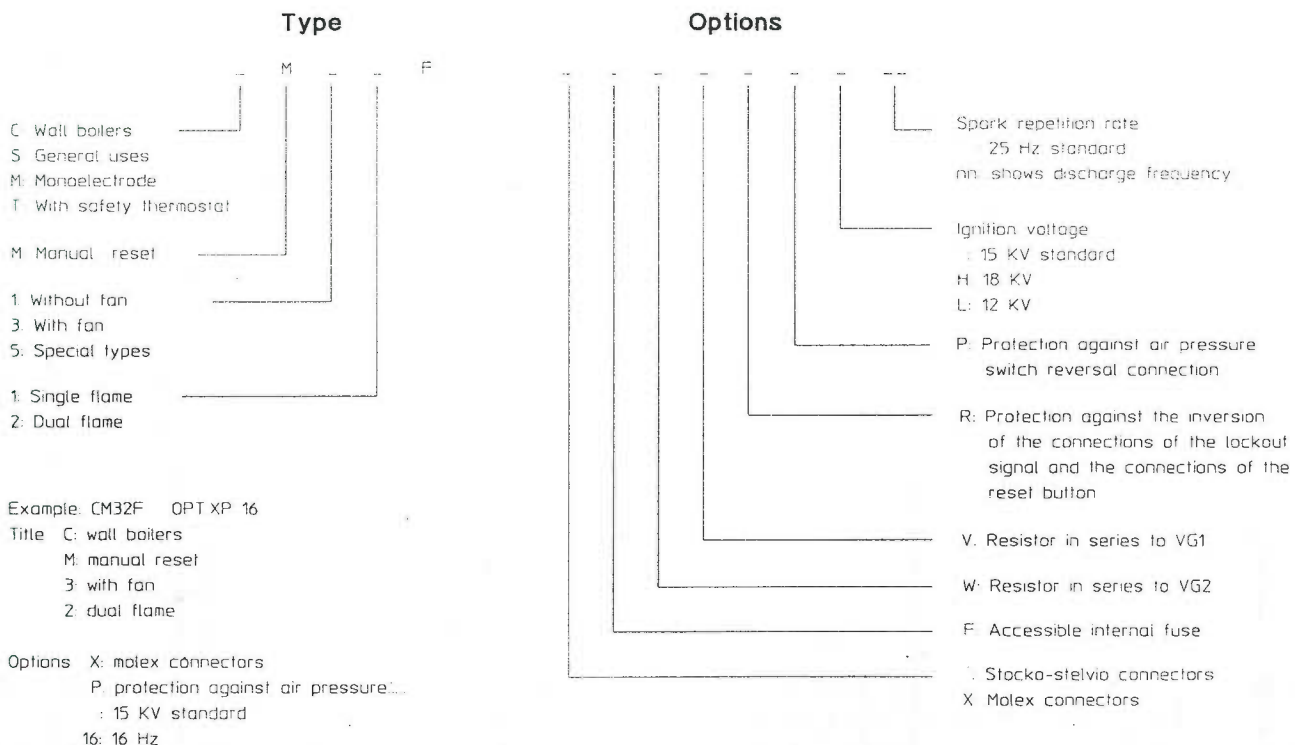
Type

_ M _ _ F

C Wall boilers
S General uses
M Monoelectrode
T With safety thermostat

M Manual reset

1 Without fan
3 With fan
5 Special types

1 Single flame
2 Dual flame

Example CM32F OPT XP 16
Title C: wall boilers
M manual reset
3 with fan
2 dual flame

Options X: molex connectors
P protection against air pressure...
: 15 KV standard
16: 16 Hz

Options

Spark repetition rate
: 25 Hz standard
nn shows discharge frequency

Ignition voltage
: 15 KV standard
H 18 KV
L: 12 KV

P: Protection against air pressure switch reversal connection

R: Protection against the inversion of the connections of the lockout signal and the connections of the reset button

V. Resistor in series to VG1

W: Resistor in series to VG2

F Accessible internal fuse

: Stocko-stelvio connectors
X Molex connectors